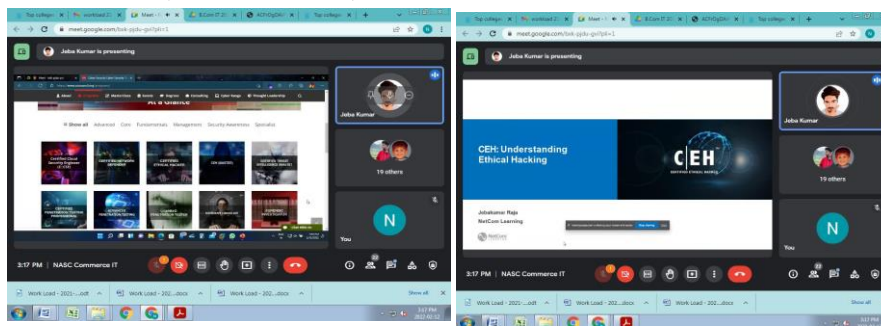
Top college | workload | Meet | B.Com IT | ACfVDgDAI | Top college

meet.google.com/bxk-pjdu-gvl?pli=1

Jeba Kumar is presenting

At a Glance

Show all | Advanced | Core | Fundamentals | Management | Security Awareness | Specialist

CERTIFIED CLOUD SECURITY ENGINEER

CERTIFIED NETWORK DEFENDER

CERTIFIED ETHICAL HACKING

CEH (MASTER)

CERTIFIED THREAT INTELLIGENCE ANALYST

Jeba Kumar

19 others

N

You

3:17 PM | NASC Commerce IT

Work Load - 2021-...odt | Work Load - 202...docx | Work Load - 202...docx | Show all

Top college | workload | Meet | B.Com IT | ACfVDgDAI | Top college

meet.google.com/bxk-pjdu-gvl?pli=1

Jeba Kumar is presenting

CEH: Understanding Ethical Hacking

CEH

CERTIFIED ETHICAL HACKER

Jebakumar Rajo
NetCom Learning

Jeba Kumar

19 others

N

You

3:17 PM | NASC Commerce IT

Work Load - 2021-...odt | Work Load - 202...docx | Work Load - 202...docx | Show all